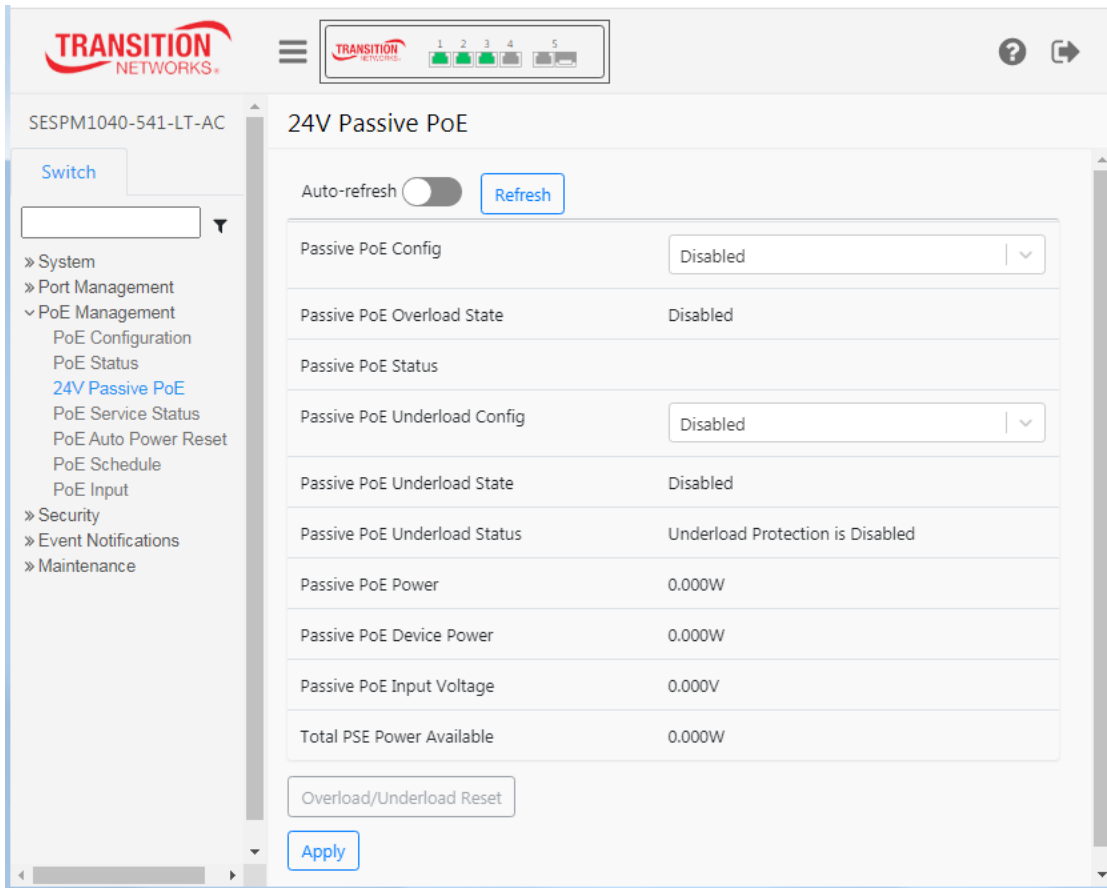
TRANSITION NETWORKS.

TRANSITION NETWORKS 1 2 3 4 5

SESPM1040-541-LT-AC

Switch

» System
» Port Management
⌄ PoE Management
PoE Configuration
PoE Status
24V Passive PoE
PoE Service Status
PoE Auto Power Reset
PoE Schedule
PoE Input
» Security
» Event Notifications
» Maintenance

24V Passive PoE

Auto-refresh Refresh

| | |
|---|---|
| Passive PoE Config | Disabled |
| Passive PoE Overload State | Disabled |
| Passive PoE Status | |
| Passive PoE Underload Config | Disabled |
| Passive PoE Underload State | Disabled |
| Passive PoE Underload Status | Underload Protection is Disabled |
| Passive PoE Power | 0.000W |
| Passive PoE Device Power | 0.000W |
| Passive PoE Input Voltage | 0.000V |
| Total PSE Power Available | 0.000W |

Overload/Underload Reset

Apply